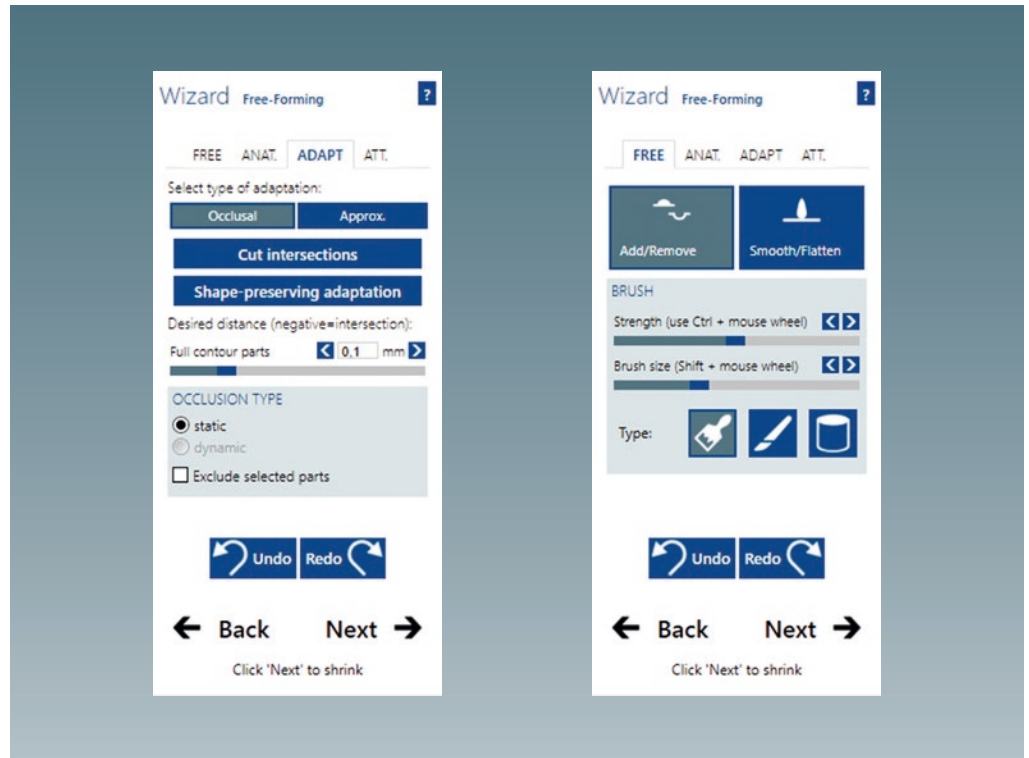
Wizard Free-Forming ?

FREE ANAT. ADAPT ATT.

Select type of adaptation:

Occlusal Approx.

Cut intersections

Shape-preserving adaptation

Desired distance (negative=intersection):

Full contour parts 0,1 mm

OCCLUSION TYPE

static

dynamic

Exclude selected parts

Undo Redo

← Back Next →

Click 'Next' to shrink

Wizard Free-Forming ?

FREE ANAT. ADAPT ATT.

Add/Remove Smooth/Flatten

BRUSH

Strength (use Ctrl + mouse wheel)

Brush size (Shift + mouse wheel)

Type:

Undo Redo

← Back Next →

Click 'Next' to shrink